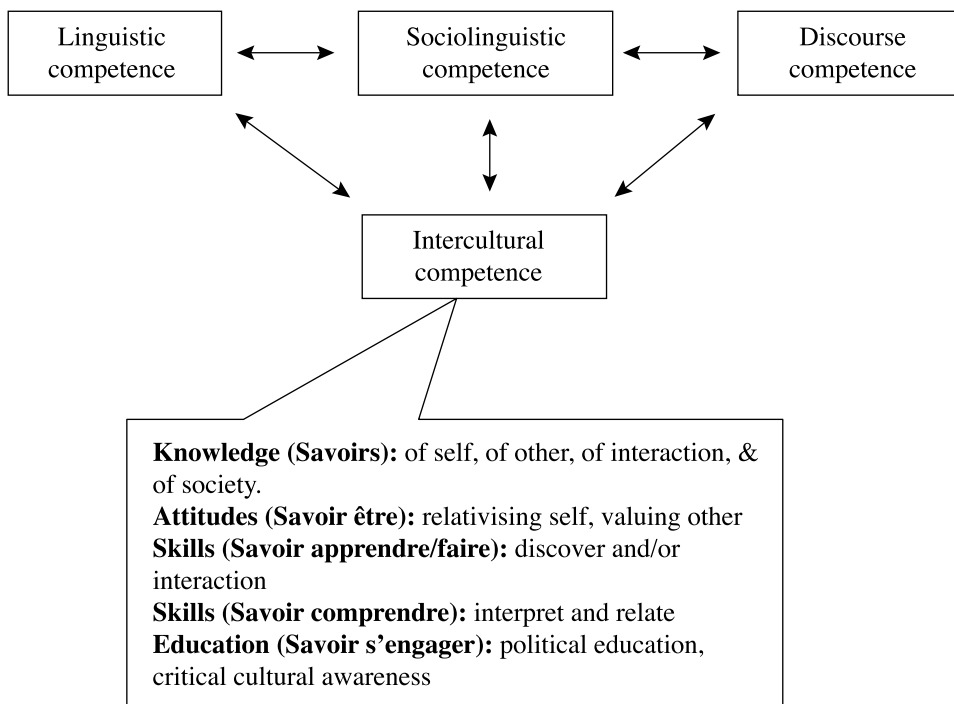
Linguistic competence

Sociolinguistic competence

Discourse competence

Intercultural competence

**Knowledge (Savoirs):** of self, of other, of interaction, & of society.
**Attitudes (Savoir être):** relativising self, valuing other
**Skills (Savoir apprendre/faire):** discover and/or interaction
**Skills (Savoir comprendre):** interpret and relate
**Education (Savoir s'engager):** political education, critical cultural awareness